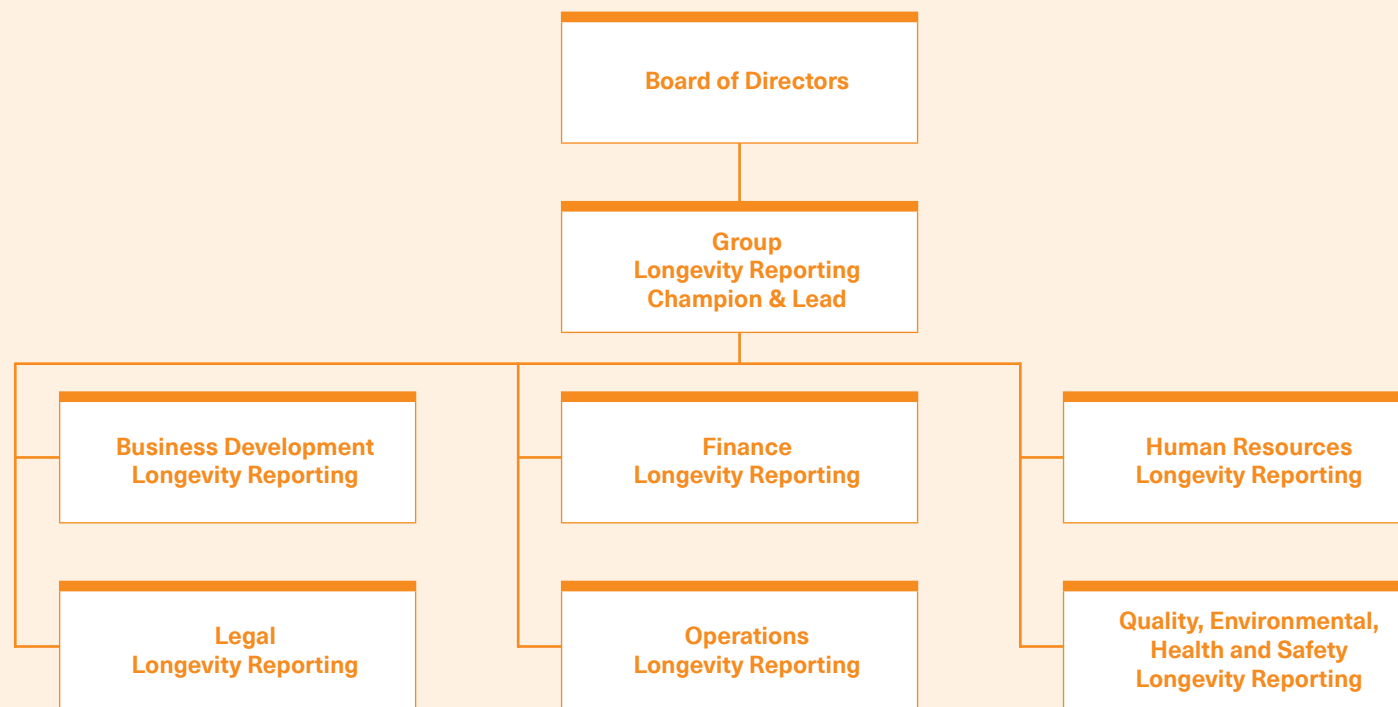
Board of Directors

Group
Longevity Reporting
Champion & Lead

Business Development
Longevity Reporting

Finance
Longevity Reporting

Human Resources
Longevity Reporting

Legal
Longevity Reporting

Operations
Longevity Reporting

Quality, Environmental,
Health and Safety
Longevity Reporting